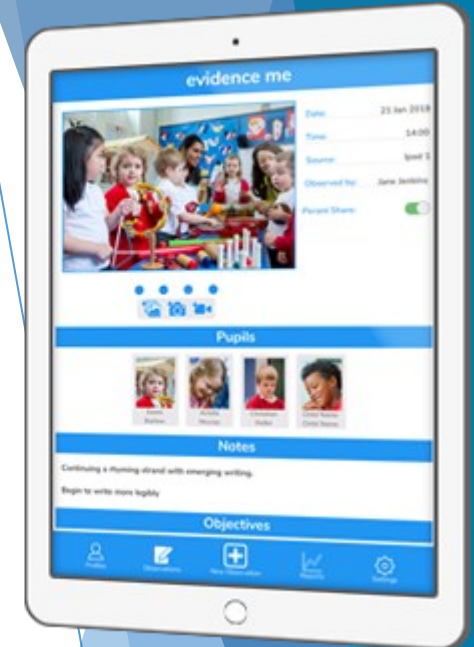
evidence me

Date: 23 Jan 2018
Time: 14:00
Source: Ipad 1
Observed by: Jane Jenkins
Parent Share:

Pupils

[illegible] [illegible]
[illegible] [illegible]
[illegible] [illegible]
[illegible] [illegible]

Notes

Continuing a rhyming strand with emerging writing.

Begin to write more legibly

Objectives

Profiles
Observations
New Observation
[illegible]
Settings